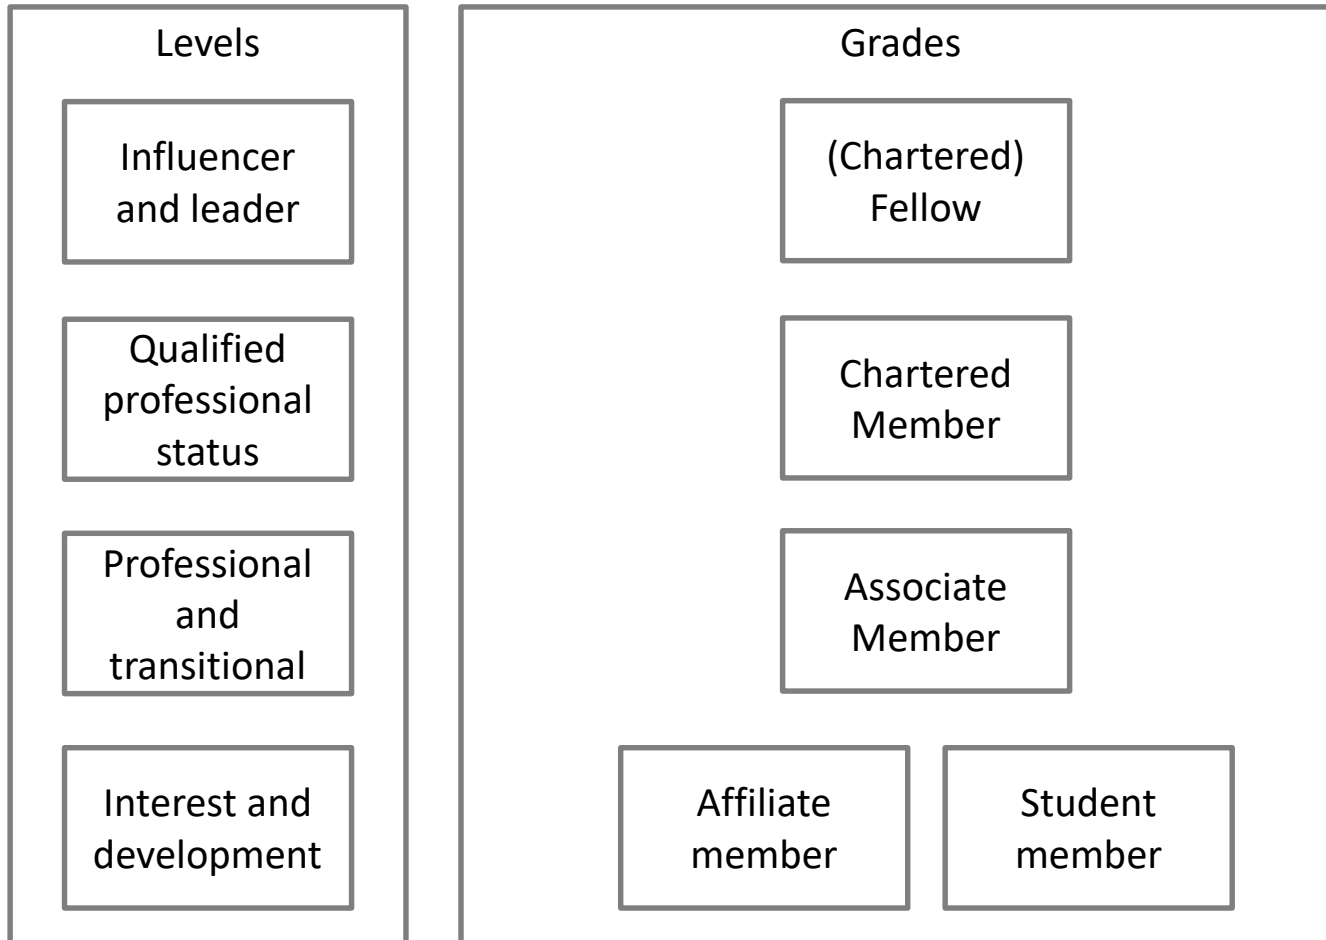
Levels

Influencer and leader

Qualified professional status

Professional and transitional

Interest and development

Grades

(Chartered) Fellow

Chartered Member

Associate Member

Affiliate member

Student member